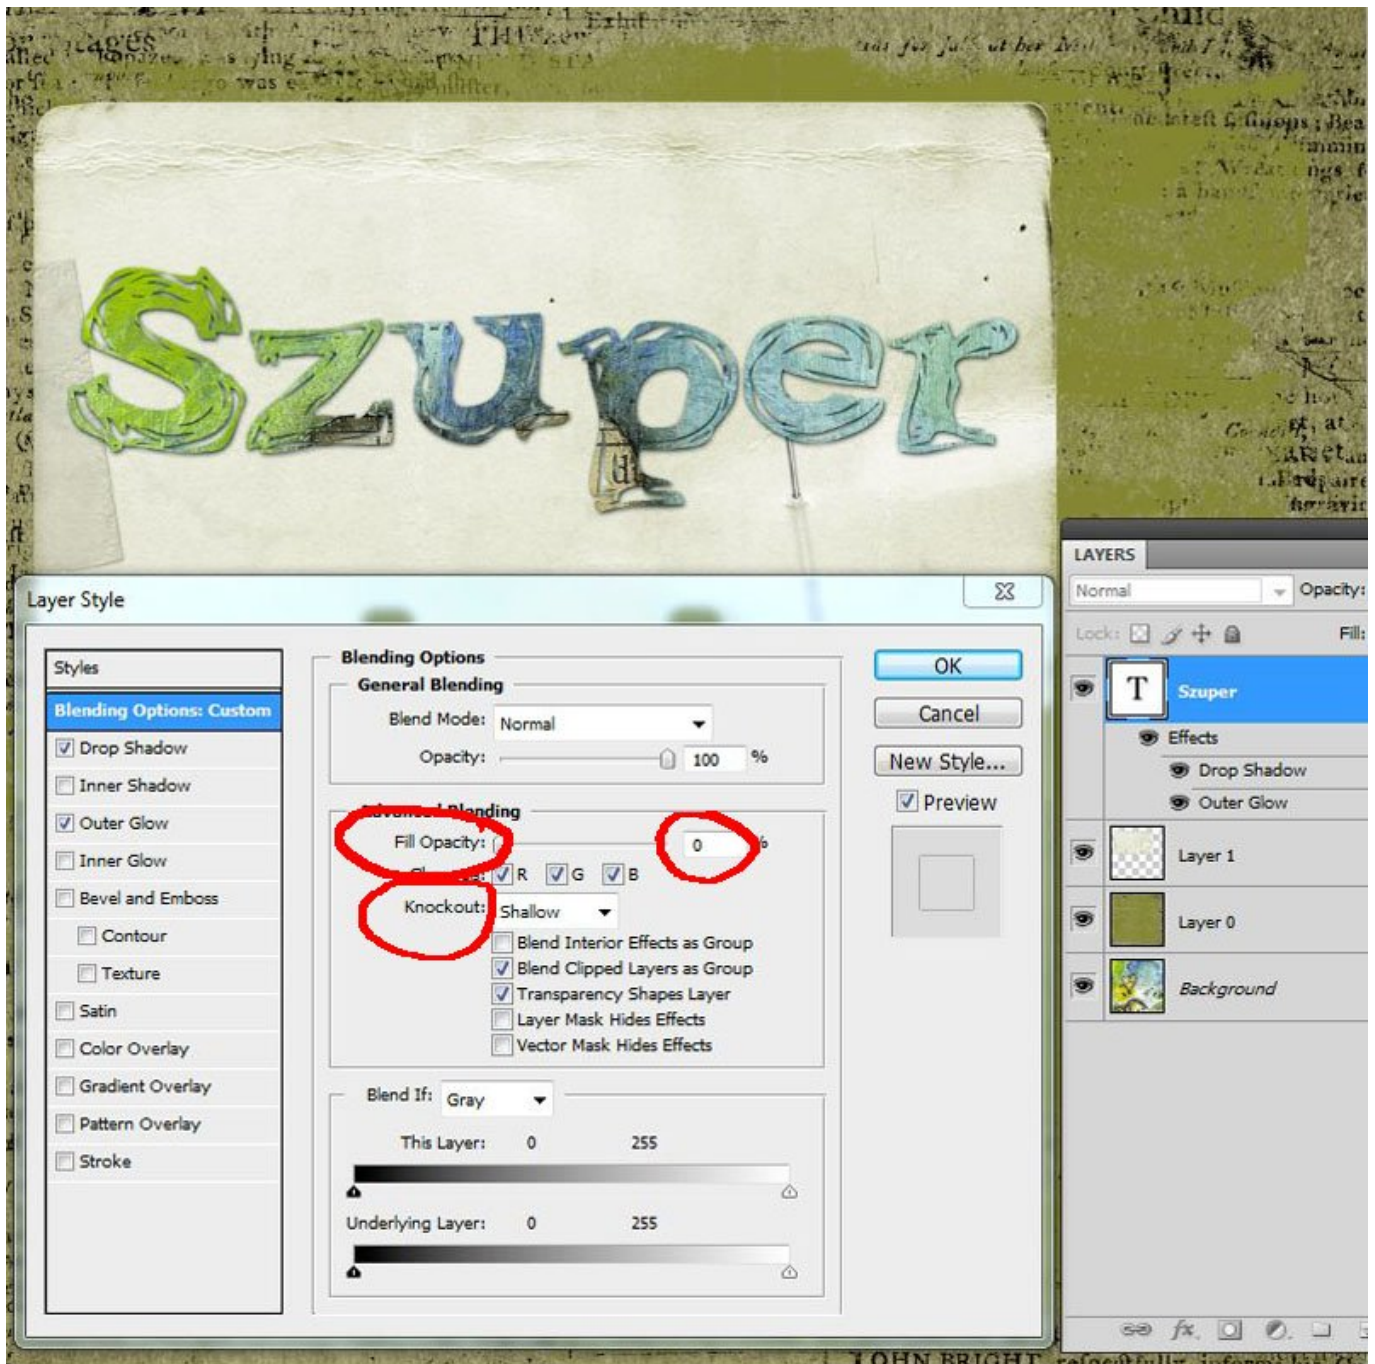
Szuper

Layer Style

Styles
Blending Options: Custom
Drop Shadow
Inner Shadow
Outer Glow
Inner Glow
Bevel and Emboss
Contour
Texture
Satin
Color Overlay
Gradient Overlay
Pattern Overlay
Stroke

Blending Options
General Blending
Blend Mode: Normal
Opacity: 100 %

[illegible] Blending
Fill Opacity: 0 %
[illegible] R G B
Knockout: Shallow
Blend Interior Effects as Group
Blend Clipped Layers as Group
Transparency Shapes Layer
Layer Mask Hides Effects
Vector Mask Hides Effects

Blend If: Gray
This Layer: 0 255
Underlying Layer: 0 255

OK
Cancel
New Style...
Preview

LAYERS
Normal
Opacity:
Lock:
Fill:
Szuper
Effects
Drop Shadow
Outer Glow
Layer 1
Layer 0
Background

JOHN BRIGHT